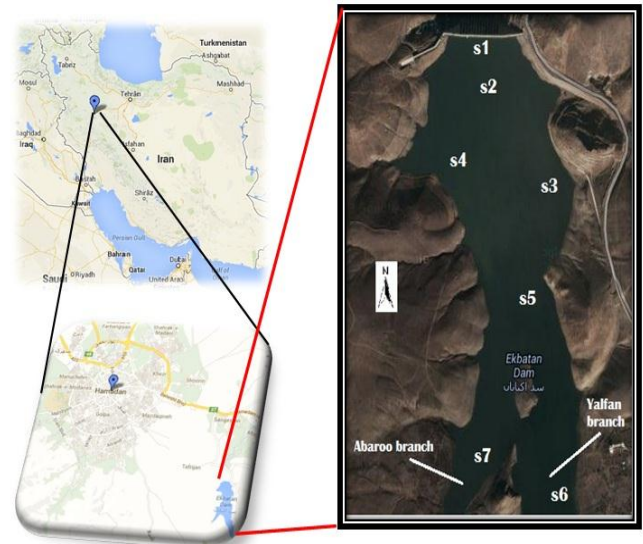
Turkmenistan
Tabriz
Ashgabat
Mashhad
Tehran
Baghdad
Iraq
Isfahan
Iran
Shiraz
Kuwait
Persian Gulf
Bahrain
Riyadh
Qatar
Dubai
United Arab
Saudi
Hamedan
s1
s2
s4
s3
N
s5
Ekbatan Dam
سد اکباتان
Yalfan branch
Abaroo branch
s7
s6